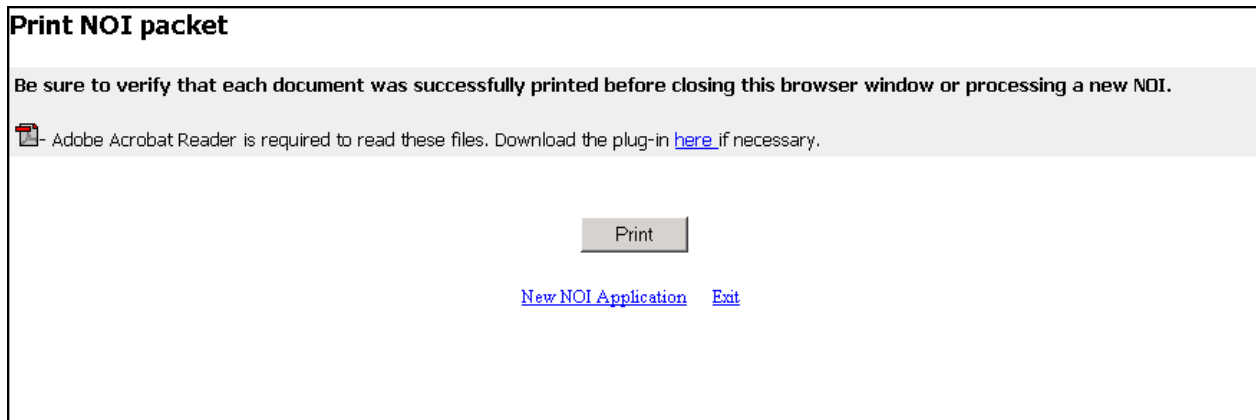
Print NOI packet

Be sure to verify that each document was successfully printed before closing this browser window or processing a new NOI.

- Adobe Acrobat Reader is required to read these files. Download the plug-in here if necessary.

Print

New NOI Application Exit